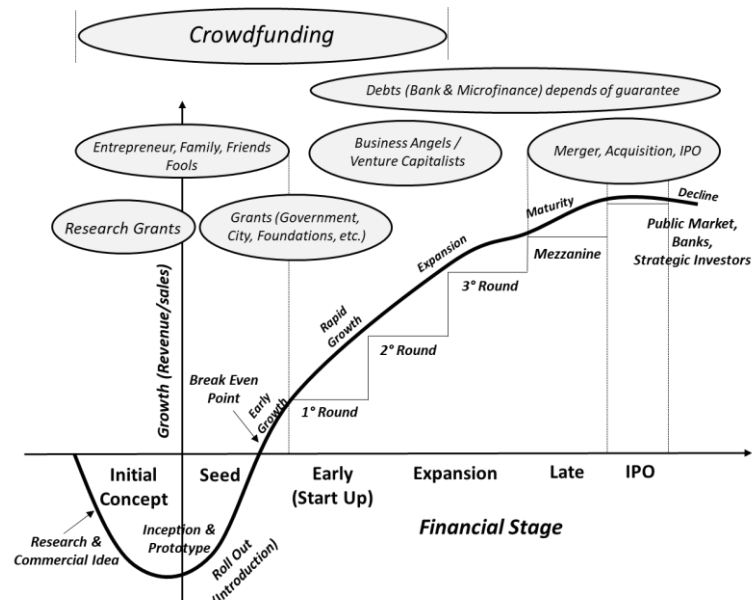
Crowdfunding

Debts (Bank & Microfinance) depends of guarantee

Entrepreneur, Family, Friends Fools

Business Angels / Venture Capitalists

Merger, Acquisition, IPO

Research Grants

Grants (Government, City, Foundations, etc.)

Decline

Maturity

Public Market, Banks, Strategic Investors

Mezzanine

Expansion

3° Round

Rapid Growth

2° Round

Growth (Revenue/sales)

Break Even Point

Early Growth

1° Round

Initial Concept

Seed

Early (Start Up)

Expansion

Late

IPO

Research & Commercial Idea

Inception & Prototype

Roll Out (Introduction)

Financial Stage